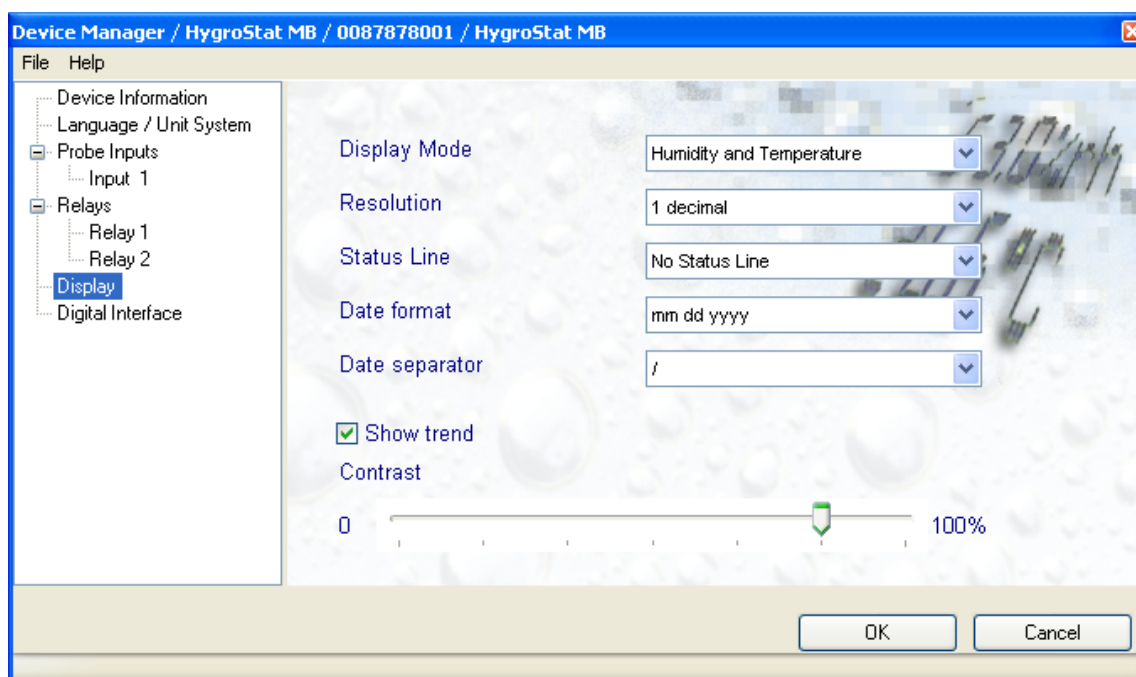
Device Manager / HygroStat MB / 0087878001 / HygroStat MB

File Help

Device Information
Language / Unit System
Probe Inputs
Input 1
Relays
Relay 1
Relay 2
Display
Digital Interface

Display Mode
Humidity and Temperature

Resolution
1 decimal

Status Line
No Status Line

Date format
mm dd yyyy

Date separator
/

Show trend

Contrast

0

100%

OK

Cancel